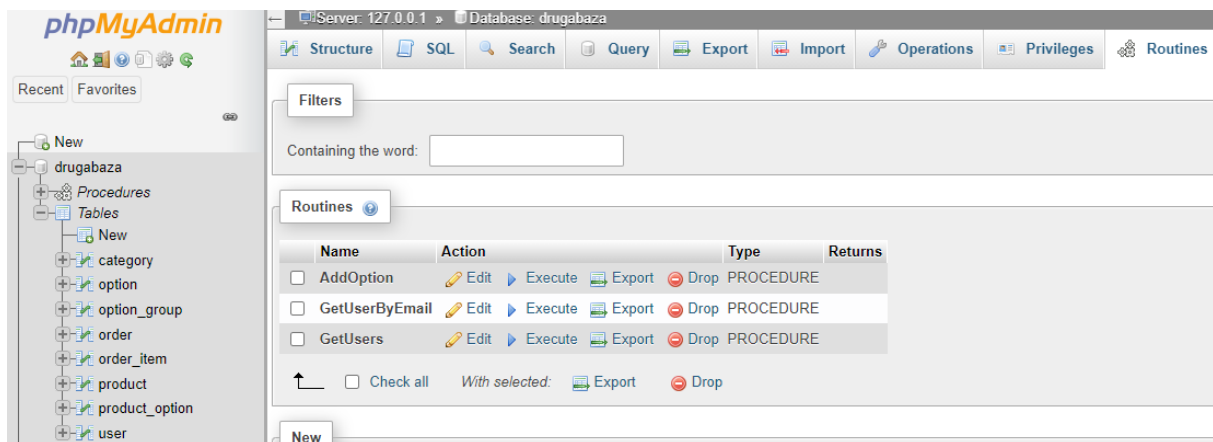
phpMyAdmin

Recent Favorites

New
drugabaza
Procedures
Tables
New
category
option
option_group
order
order_item
product
product_option
user

Server: 127.0.0.1 » Database: drugabaza

Structure SQL Search Query Export Import Operations Privileges Routines

Filters

Containing the word:

Routines

| Name | Action | Type | Returns |
|---|---|---|---|
| AddOption | Edit Execute Export Drop | PROCEDURE | |
| GetUserByEmail | Edit Execute Export Drop | PROCEDURE | |
| GetUsers | Edit Execute Export Drop | PROCEDURE | |

Check all With selected: Export Drop

New